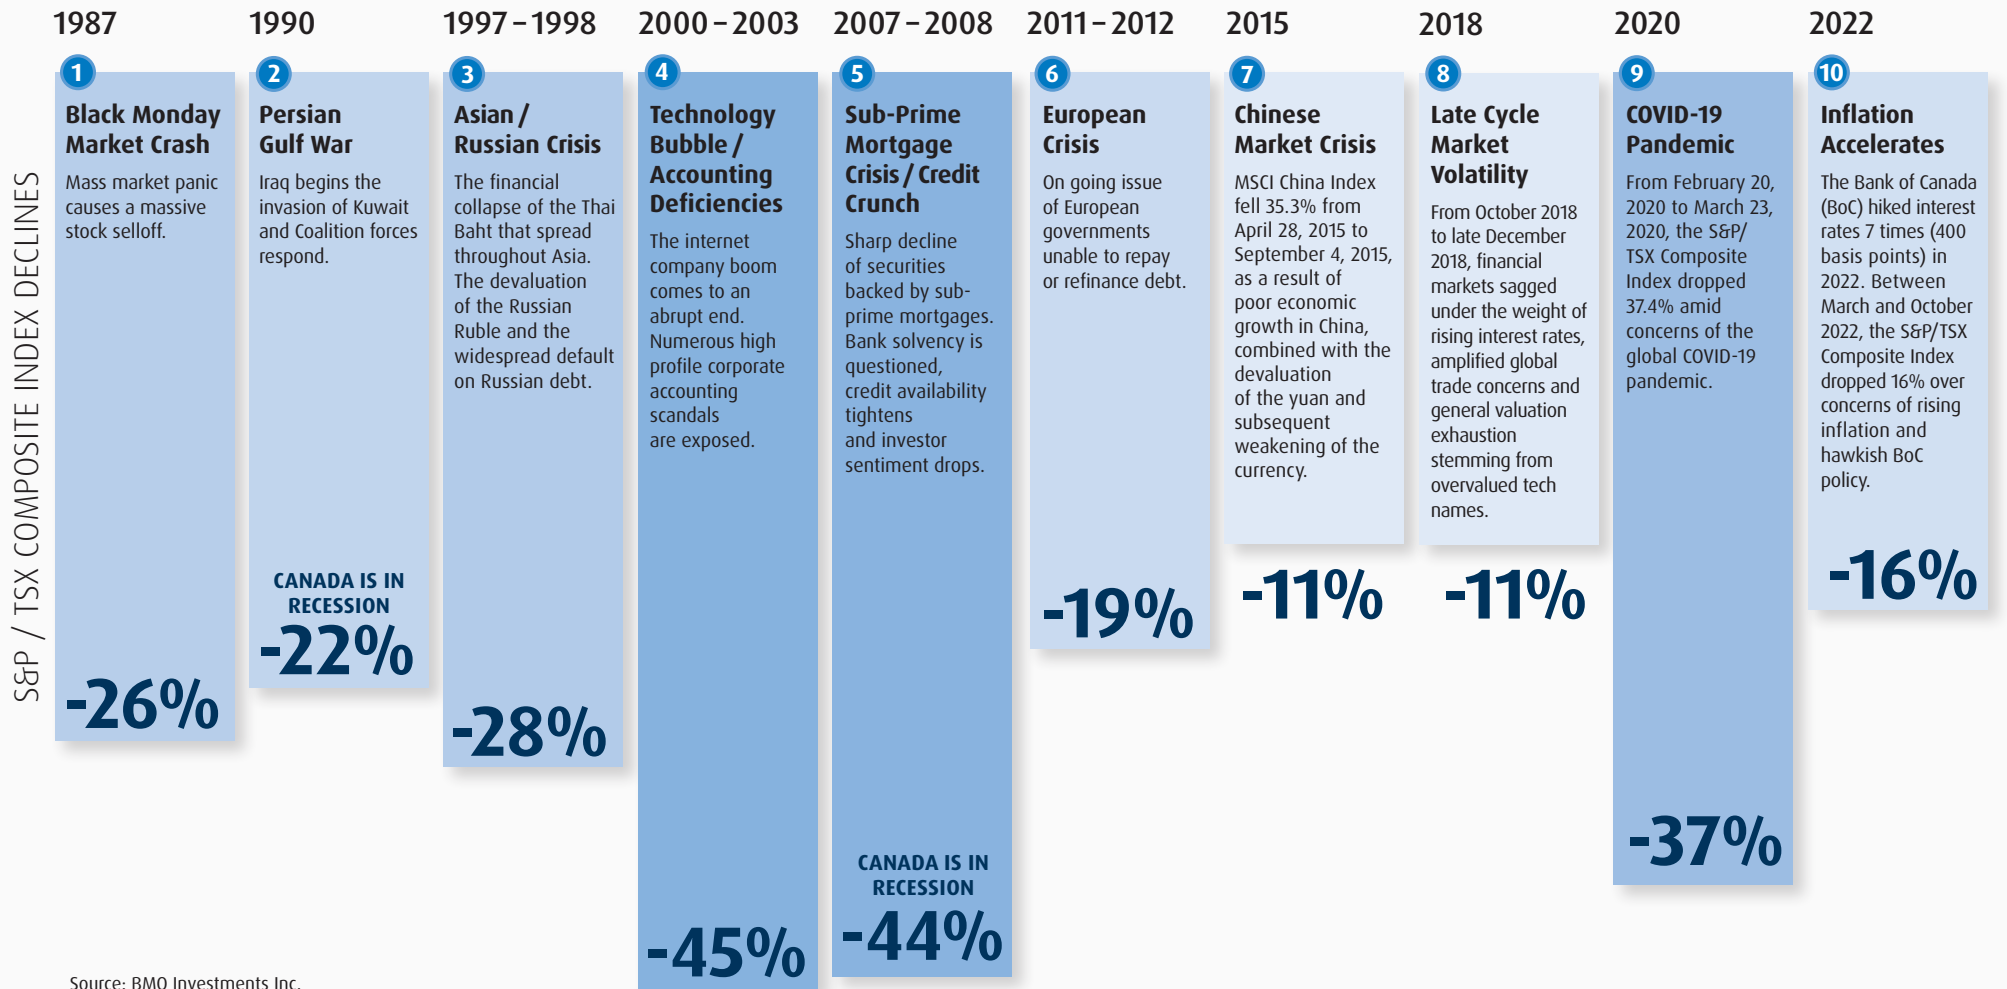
S&P / TSX COMPOSITE INDEX DECLINES

1987

1

Black Monday Market Crash

Mass market panic causes a massive stock selloff.

-26%

1990

2

Persian Gulf War

Iraq begins the invasion of Kuwait and Coalition forces respond.

CANADA IS IN RECESSION

-22%

1997 – 1998

3

Asian / Russian Crisis

The financial collapse of the Thai Baht that spread throughout Asia. The devaluation of the Russian Ruble and the widespread default on Russian debt.

-28%

2000 – 2003

4

Technology Bubble / Accounting Deficiencies

The internet company boom comes to an abrupt end. Numerous high profile corporate accounting scandals are exposed.

-45%

2007 – 2008

5

Sub-Prime Mortgage Crisis / Credit Crunch

Sharp decline of securities backed by sub-prime mortgages. Bank solvency is questioned, credit availability tightens and investor sentiment drops.

CANADA IS IN RECESSION

-44%

2011 – 2012

6

European Crisis

On going issue of European governments unable to repay or refinance debt.

-19%

2015

7

Chinese Market Crisis

MSCI China Index fell 35.3% from April 28, 2015 to September 4, 2015, as a result of poor economic growth in China, combined with the devaluation of the yuan and subsequent weakening of the currency.

-11%

2018

8

Late Cycle Market Volatility

From October 2018 to late December 2018, financial markets sagged under the weight of rising interest rates, amplified global trade concerns and general valuation exhaustion stemming from overvalued tech names.

-11%

2020

9

COVID-19 Pandemic

From February 20, 2020 to March 23, 2020, the S&P/ TSX Composite Index dropped 37.4% amid concerns of the global COVID-19 pandemic.

-37%

2022

10

Inflation Accelerates

The Bank of Canada (BoC) hiked interest rates 7 times (400 basis points) in 2022. Between March and October 2022, the S&P/TSX Composite Index dropped 16% over concerns of rising inflation and hawkish BoC policy.

-16%

Source: BMO Investments Inc.